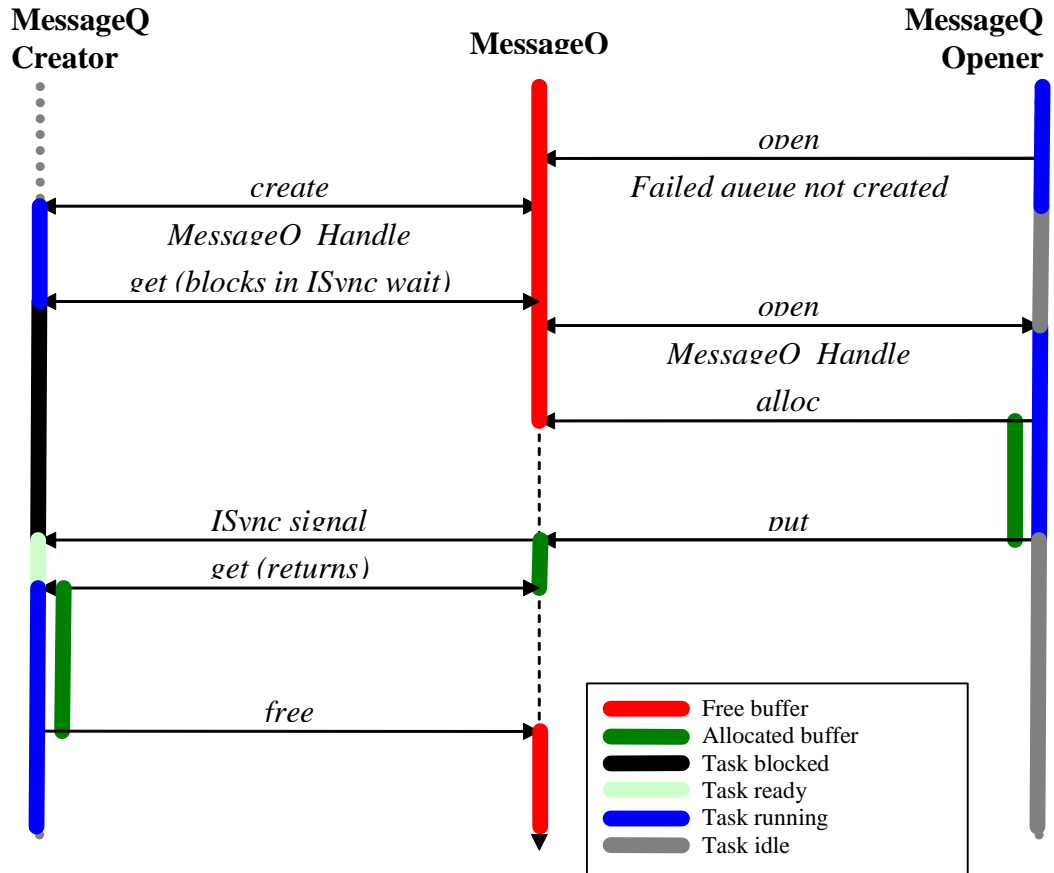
MessageQ Creator

MessageQ

MessageQ Opener

open

Failed queue not created

create

MessageQ Handle

get (blocks in ISync wait)

open

MessageQ Handle

alloc

ISync signal

put

get (returns)

free

Free buffer
Allocated buffer
Task blocked
Task ready
Task running
Task idle